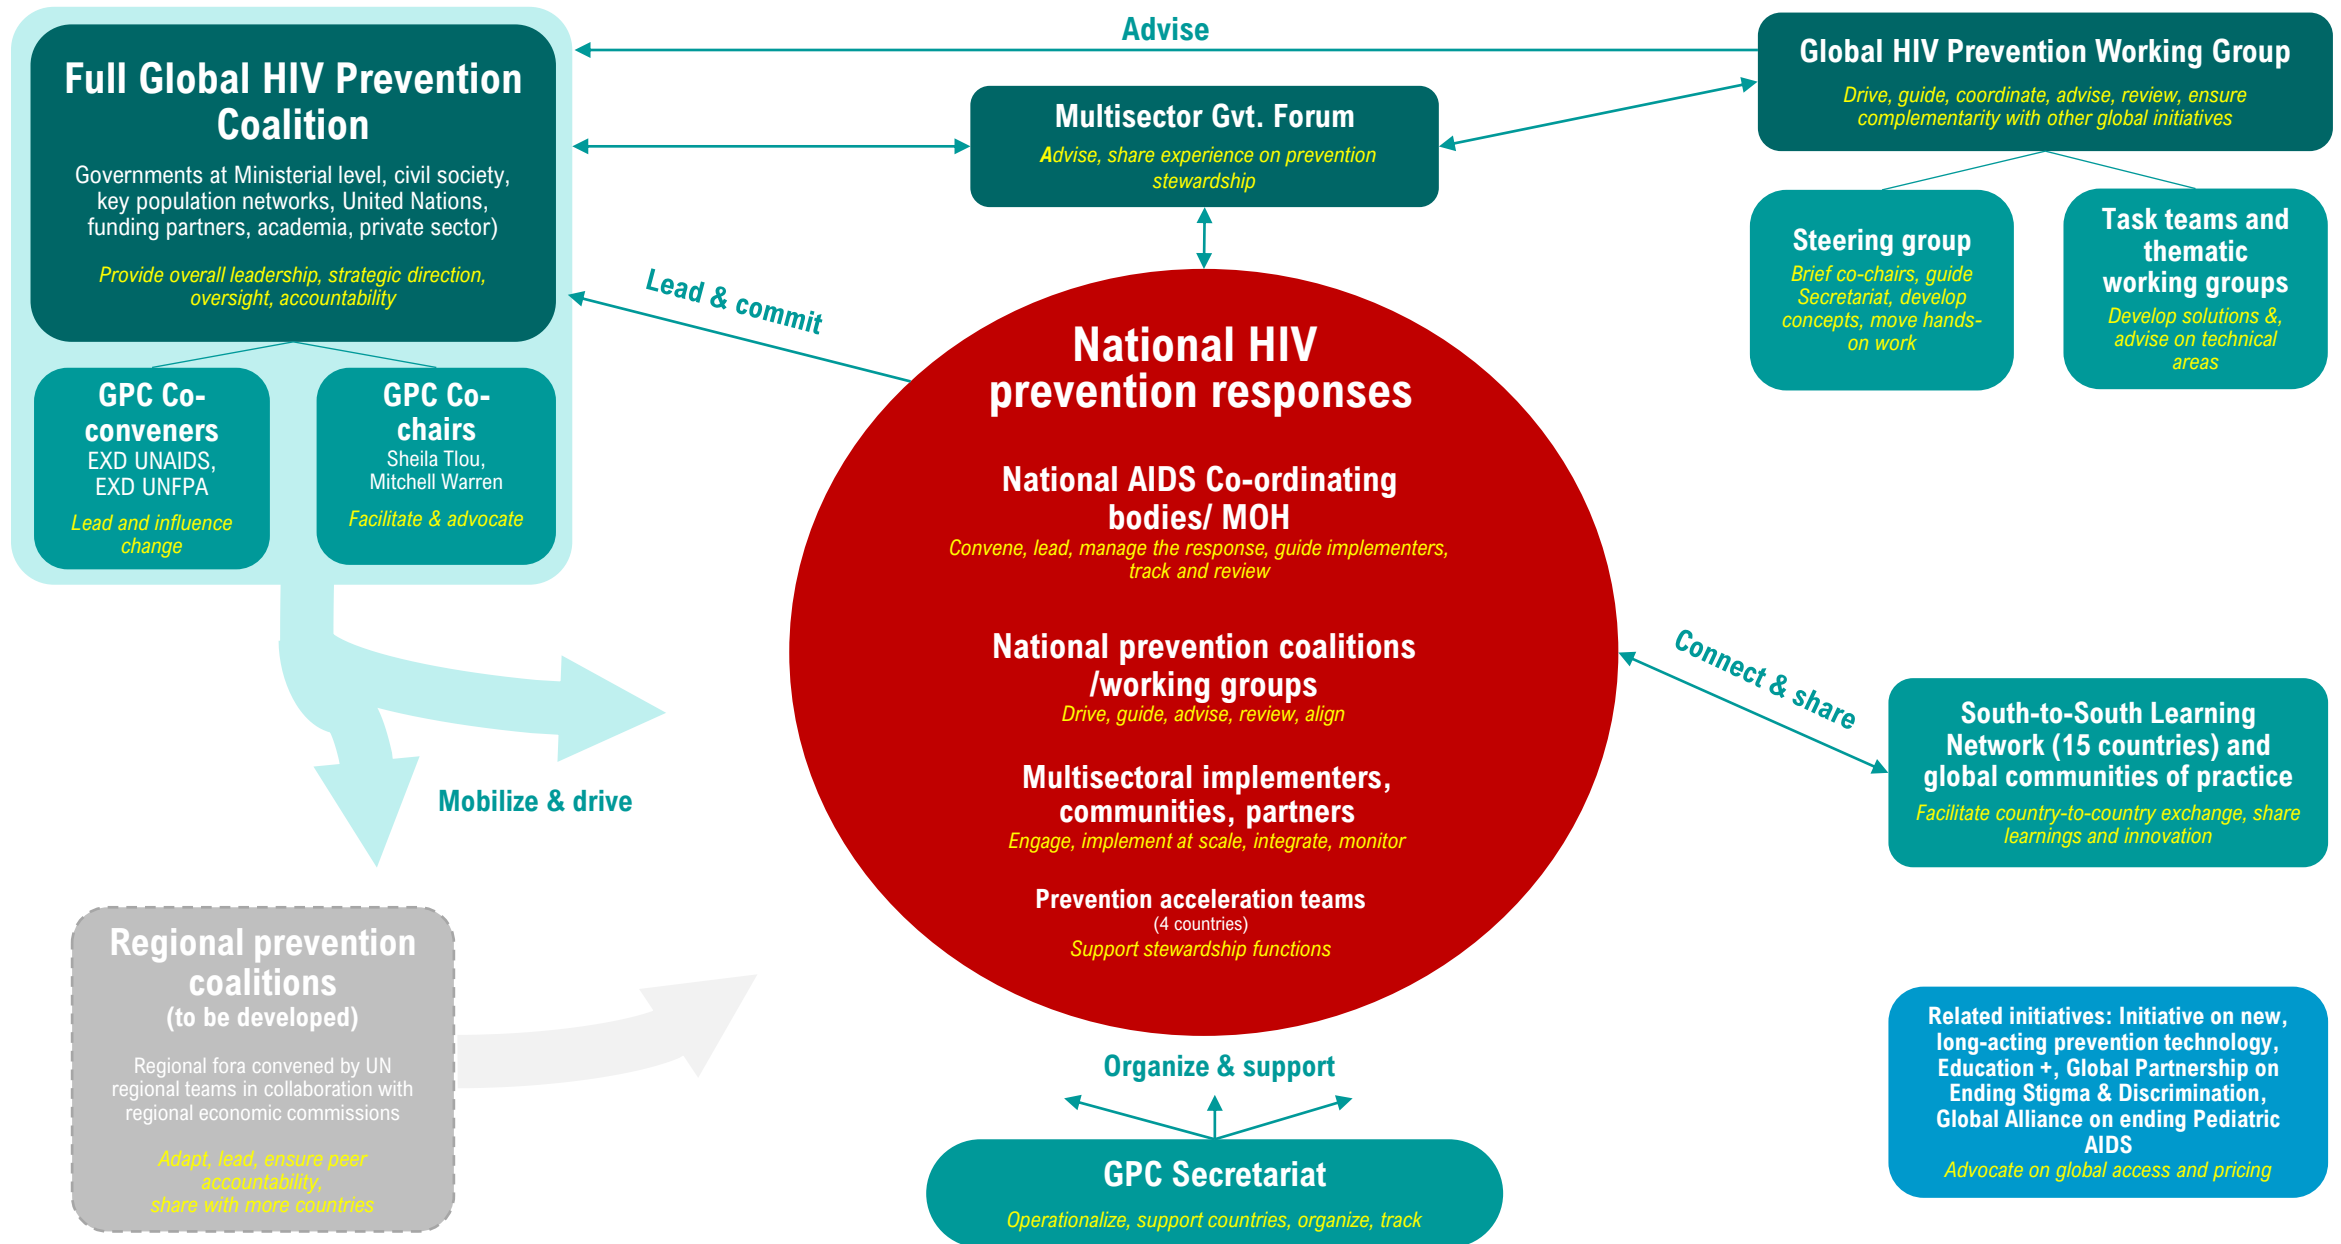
Full Global HIV Prevention Coalition

Governments at Ministerial level, civil society, key population networks, United Nations, funding partners, academia, private sector)

Provide overall leadership, strategic direction, oversight, accountability

GPC Co-conveners
EXD UNAIDS, EXD UNFPA
Lead and influence change

GPC Co-chairs
Sheila Tlou, Mitchell Warren
Facilitate & advocate

Advise

Multisector Gvt. Forum
Advise, share experience on prevention stewardship

Global HIV Prevention Working Group
Drive, guide, coordinate, advise, review, ensure complementarity with other global initiatives

Steering group
Brief co-chairs, guide Secretariat, develop concepts, move hands-on work

Task teams and thematic working groups
Develop solutions &, advise on technical areas

Lead & commit

National HIV prevention responses

National AIDS Co-ordinating bodies/ MOH
Convene, lead, manage the response, guide implementers, track and review

National prevention coalitions /working groups
Drive, guide, advise, review, align

Multisectoral implementers, communities, partners
Engage, implement at scale, integrate, monitor

Prevention acceleration teams
(4 countries)
Support stewardship functions

Connect & share

South-to-South Learning Network (15 countries) and global communities of practice
Facilitate country-to-country exchange, share learnings and innovation

Mobilize & drive

Regional prevention coalitions
(to be developed)

Regional fora convened by UN regional teams in collaboration with regional economic commissions

Adapt, lead, ensure peer accountability, share with more countries

Organize & support

GPC Secretariat
Operationalize, support countries, organize, track

Related initiatives: Initiative on new, long-acting prevention technology, Education +, Global Partnership on Ending Stigma & Discrimination, Global Alliance on ending Pediatric AIDS
Advocate on global access and pricing